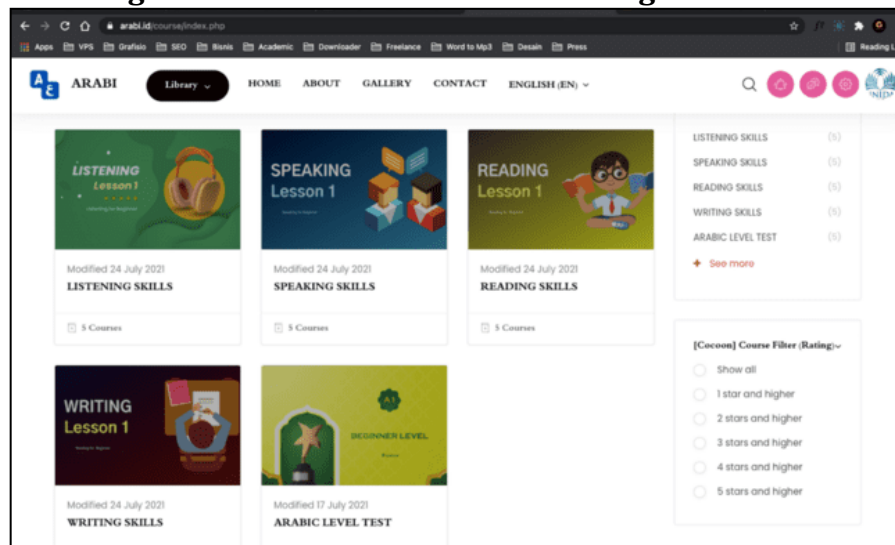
arabi.id/course/index.php

Apps VPS Grafisio SEO Bisnis Academic Downloader Freelance Word to Mp3 Desain Press Reading L

ARABI Library HOME ABOUT GALLERY CONTACT ENGLISH (EN)

LISTENING Lesson 1

Modified 24 July 2021
LISTENING SKILLS
5 Courses

SPEAKING Lesson 1

Modified 24 July 2021
SPEAKING SKILLS
5 Courses

READING Lesson 1

Modified 24 July 2021
READING SKILLS
5 Courses

WRITING Lesson 1

Modified 24 July 2021
WRITING SKILLS

BEGINNER LEVEL

Modified 17 July 2021
ARABIC LEVEL TEST

LISTENING SKILLS (5)
SPEAKING SKILLS (5)
READING SKILLS (5)
WRITING SKILLS (5)
ARABIC LEVEL TEST (5)
+ See more

[Cocoon] Course Filter (Rating)
Show all
1 star and higher
2 stars and higher
3 stars and higher
4 stars and higher
5 stars and higher